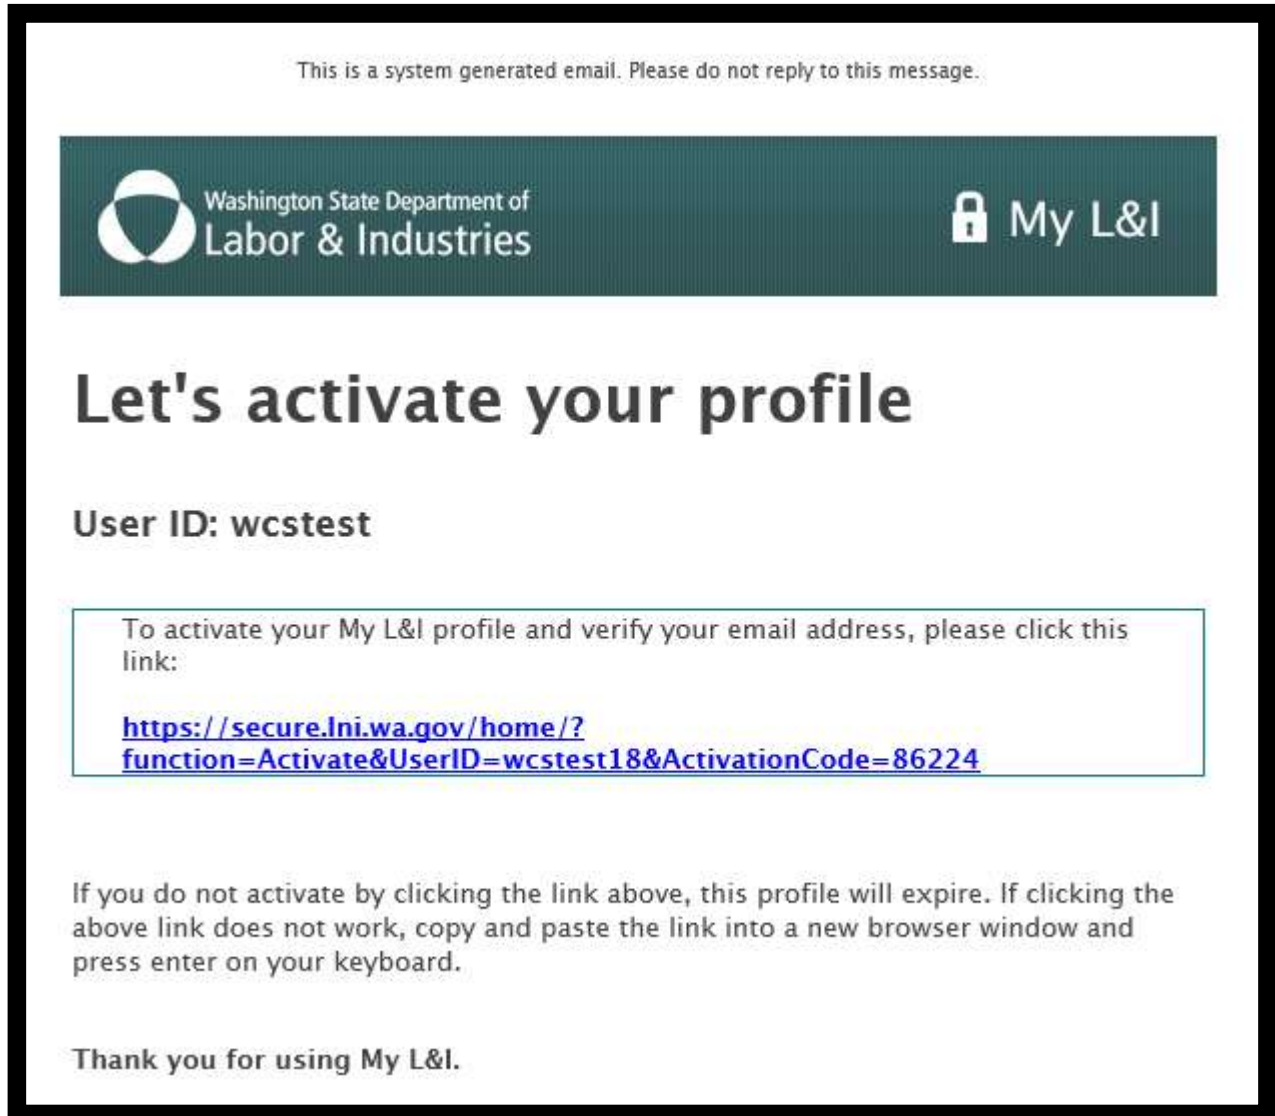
This is a system generated email. Please do not reply to this message.

Washington State Department of
Labor & Industries

My L&I

# Let's activate your profile

User ID: wcstest

To activate your My L&I profile and verify your email address, please click this link:

https://secure.lni.wa.gov/home/?function=Activate&UserID=wcstest18&ActivationCode=86224

If you do not activate by clicking the link above, this profile will expire. If clicking the above link does not work, copy and paste the link into a new browser window and press enter on your keyboard.

Thank you for using My L&I.